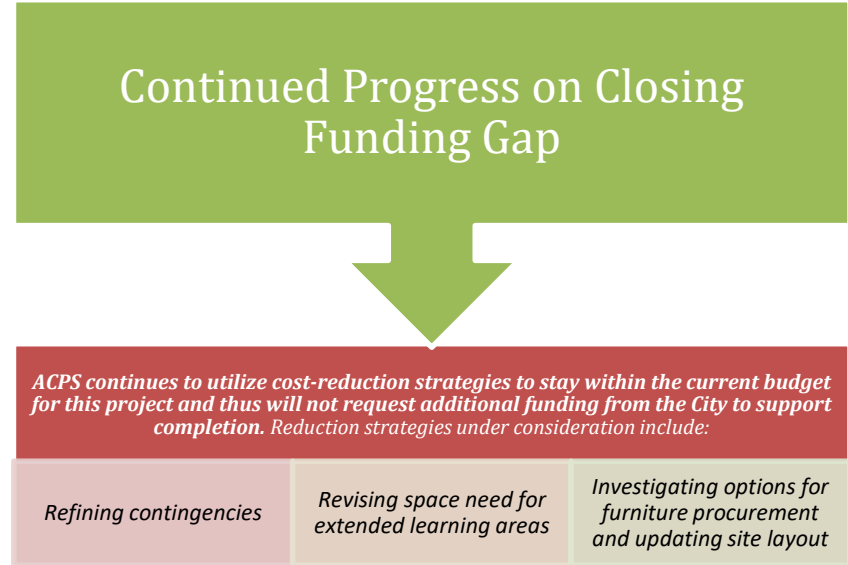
Continued Progress on Closing Funding Gap

ACPS continues to utilize cost-reduction strategies to stay within the current budget for this project and thus will not request additional funding from the City to support completion. Reduction strategies under consideration include:

Refining contingencies

Revising space need for extended learning areas

Investigating options for furniture procurement and updating site layout